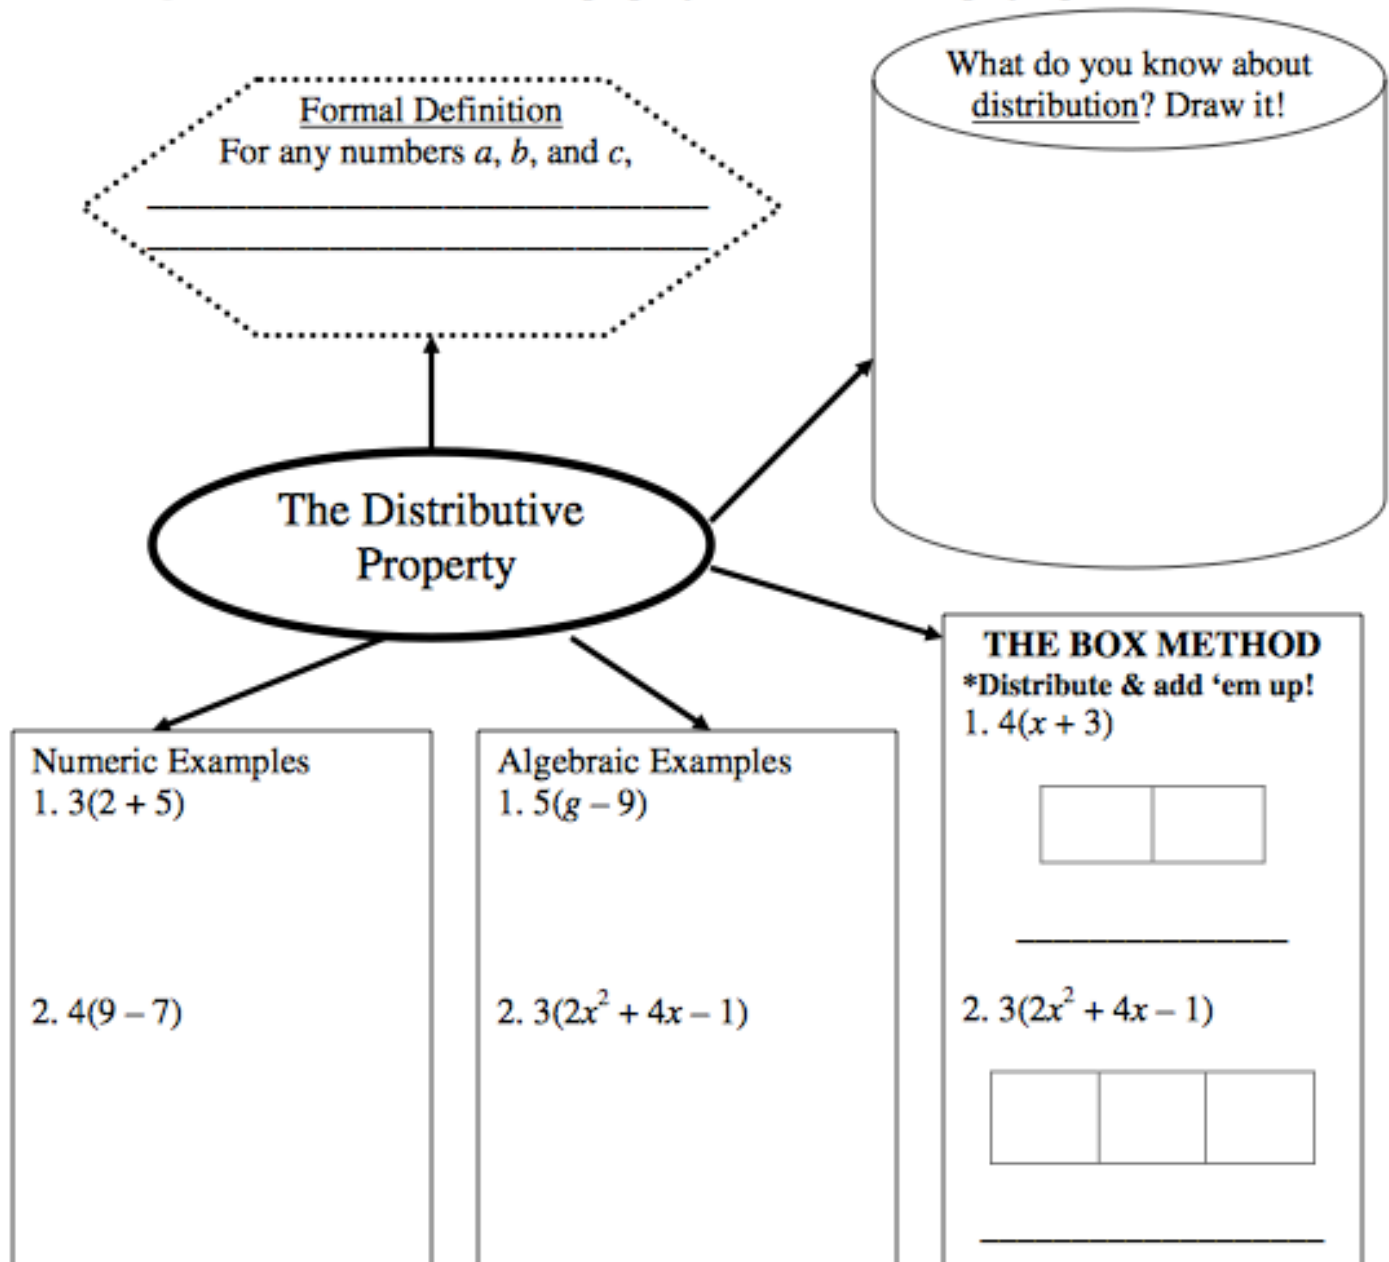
Formal Definition
For any numbers $a$, $b$, and $c$,
______________________________
______________________________

What do you know about distribution? Draw it!

The Distributive Property

THE BOX METHOD
*Distribute & add 'em up!
1. $4(x + 3)$

______________

2. $3(2x^2 + 4x - 1)$

______________

Numeric Examples
1. $3(2 + 5)$

2. $4(9 - 7)$

Algebraic Examples
1. $5(g - 9)$

2. $3(2x^2 + 4x - 1)$